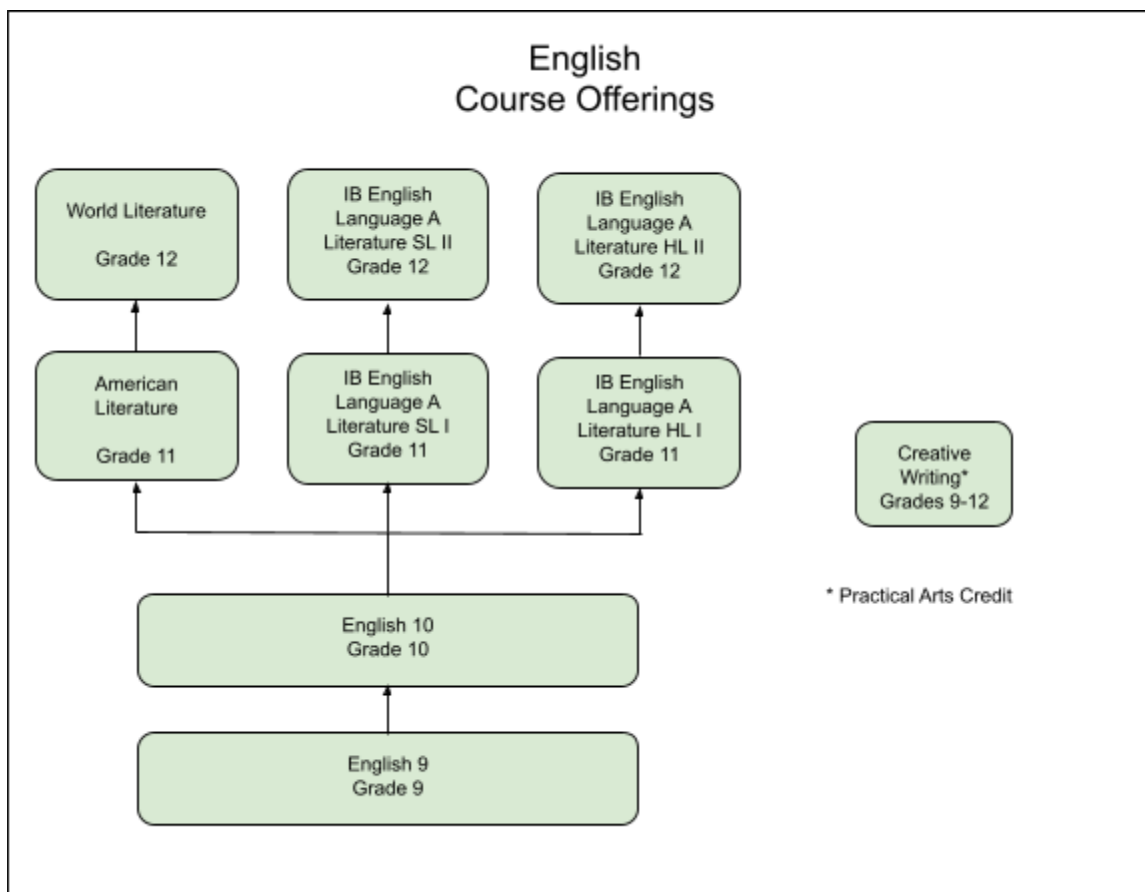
English
Course Offerings

World Literature

Grade 12

IB English
Language A
Literature SL II
Grade 12

IB English
Language A
Literature HL II
Grade 12

American
Literature

Grade 11

IB English
Language A
Literature SL I
Grade 11

IB English
Language A
Literature HL I
Grade 11

Creative
Writing*
Grades 9-12

* Practical Arts Credit

English 10
Grade 10

English 9
Grade 9